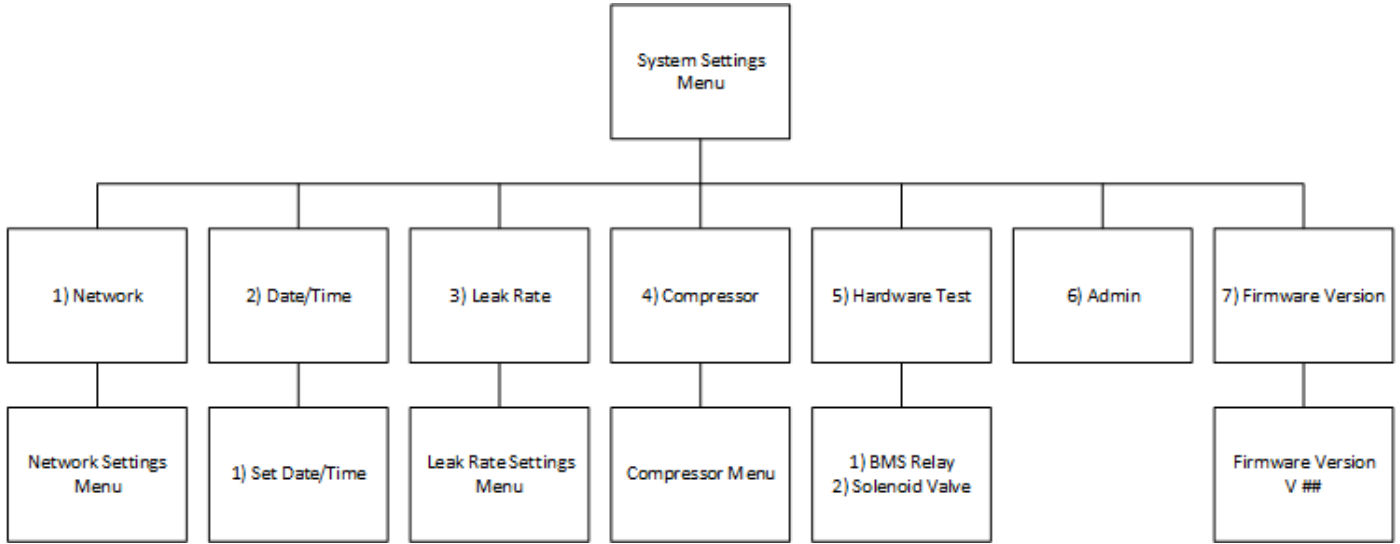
System Settings Menu

1) Network

Network Settings Menu

2) Date/Time

1) Set Date/Time

3) Leak Rate

Leak Rate Settings Menu

4) Compressor

Compressor Menu

5) Hardware Test

1) BMS Relay
2) Solenoid Valve

6) Admin

7) Firmware Version

Firmware Version
V ##